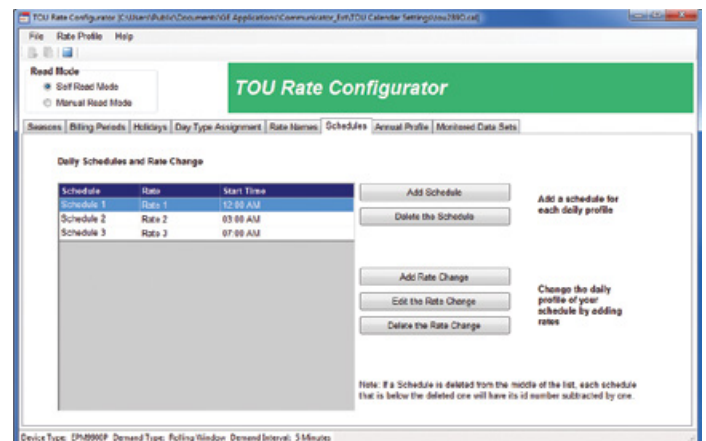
TOU Rate Configurator [C:\Users\Public\Documents\GE Application\Communicator_Ext\TOU Calendar Settings\tou2890.cal]

File Rate Profile Help

Read Mode
Self Read Mode
Manual Read Mode

TOU Rate Configurator

Seasons | Billing Periods | Holidays | Day Type Assignment | Rate Names | Schedules | Annual Profile | Monitored Data Sets

Daily Schedules and Rate Change

| Schedule | Rate | Start Time |
|---|---|---|
| Schedule 1 | Rate 1 | 12:00 AM |
| Schedule 2 | Rate 2 | 03:00 AM |
| Schedule 3 | Rate 3 | 07:00 AM |

Add Schedule
Delete the Schedule

Add a schedule for each daily profile

Add Rate Change
Edit the Rate Change
Delete the Rate Change

Change the daily profile of your schedule by adding rates

Note: If a Schedule is deleted from the middle of the list, each schedule that is below the deleted one will have its id number subtracted by one.

Device Type: EPM9900P Demand Type: Rolling Window Demand Interval: 5 Minutes